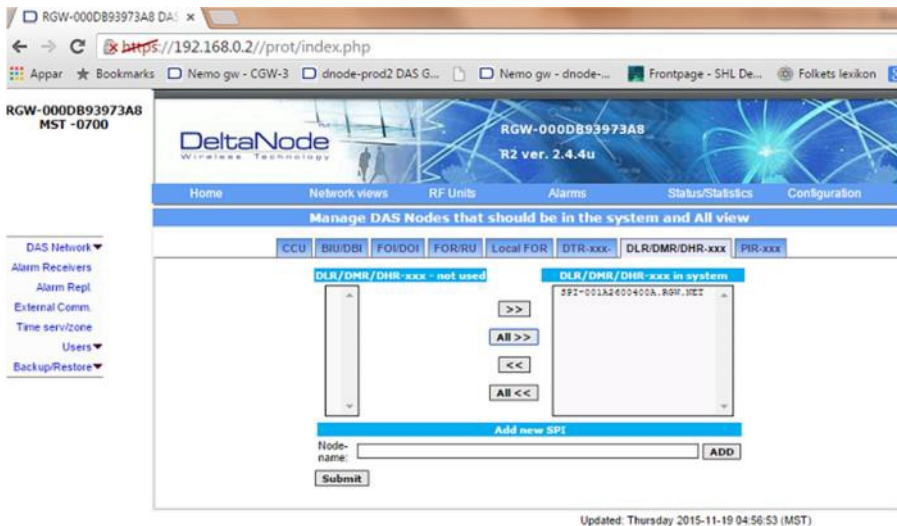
RGW-000DB93973A8 DAS ×

https://192.168.0.2//prot/index.php

Appar ★ Bookmarks Nemo gw - CGW-3 dnode-prod2 DAS G... Nemo gw - dnode-... Frontpage - SHL De... Folkets lexikon

RGW-000DB93973A8
MST -0700

DeltaNode
Wireless Technology

RGW-000DB93973A8
R2 ver. 2.4.4u

Home | Network views | RF Units | Alarms | Status/Statistics | Configuration

Manage DAS Nodes that should be in the system and All view

CCU | BIU/DBI | FOI/DOI | FOR/RU | Local FOR | DTR-xxx- | DLR/DMR/DHR-xxx | PIR-xxx

DAS Network
Alarm Receivers
Alarm Repl.
External Comm.
Time serv/zone
Users
Backup/Restore

DLR/DMR/DHR-xxx - not used

DLR/DMR/DHR-xxx in system

SPI-001A2600400A.RGW.NET

>>

All >>

<<

All <<

Add new SPI

Node-name:

ADD

Submit

Updated: Thursday 2015-11-19 04:56:53 (MST)